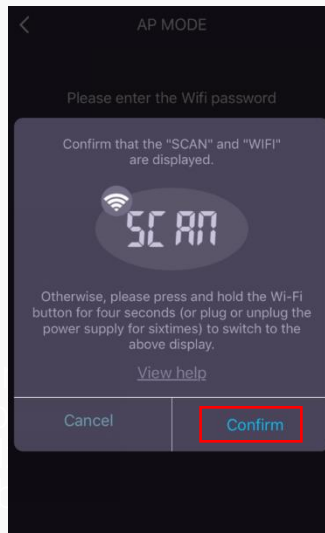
<

AP MODE

Please enter the Wifi password

Confirm that the "SCAN" and "WIFI" are displayed.

SCAN

Otherwise, please press and hold the Wi-Fi button for four seconds (or plug or unplug the power supply for sixtimes) to switch to the above display.

View help

Cancel

Confirm